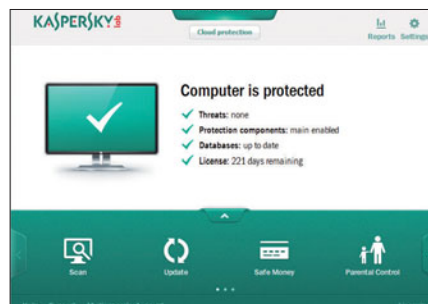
KASPERSKY lab

Cloud protection

Reports Settings

Computer is protected

Threats: none

Protection components: main enabled

Databases: up to date

License: 221 days remaining

Scan

Update

Safe Money

Parental Control